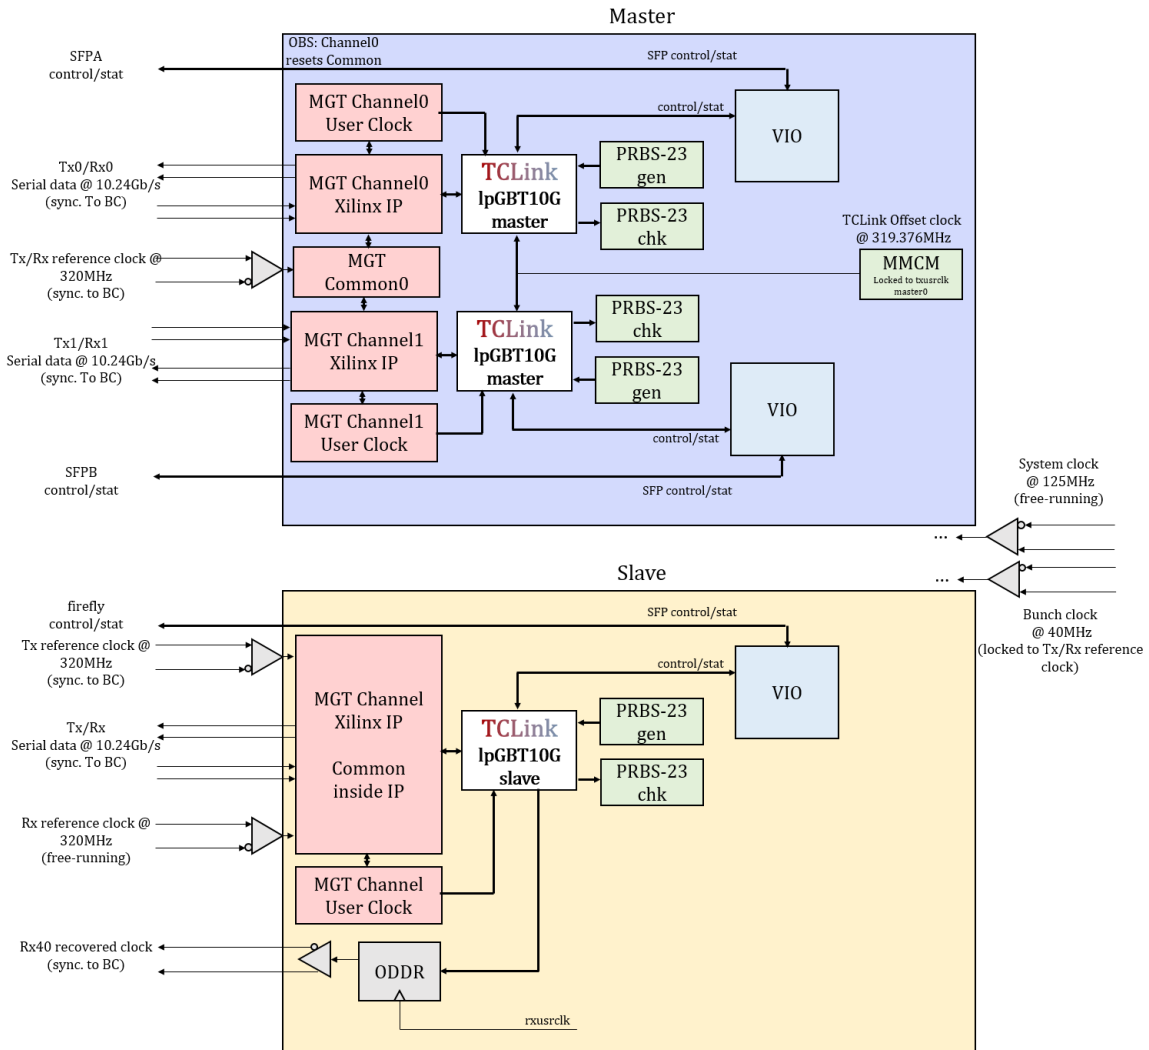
Master

OBS: Channel0 resets Common

SFPA control/stat

SFP control/stat

control/stat

MGT Channel0 User Clock

VIO

Tx0/Rx0 Serial data @ 10.24Gb/s (sync. To BC)

MGT Channel0 Xilinx IP

TCLink lpGBT10G master

PRBS-23 gen

PRBS-23 chk

TCLink Offset clock @ 319.376MHz

Tx/Rx reference clock @ 320MHz (sync. to BC)

MGT Common0

MMCM
Locked to txusrclk master0

Tx1/Rx1 Serial data @ 10.24Gb/s (sync. To BC)

MGT Channel1 Xilinx IP

TCLink lpGBT10G master

PRBS-23 chk

PRBS-23 gen

VIO

MGT Channel1 User Clock

control/stat

SFPB control/stat

SFP control/stat

System clock @ 125MHz (free-running)

...

...

Slave

Bunch clock @ 40MHz (locked to Tx/Rx reference clock)

firefly control/stat

SFP control/stat

Tx reference clock @ 320MHz (sync. to BC)

control/stat

VIO

MGT Channel Xilinx IP

Common inside IP

Tx/Rx Serial data @ 10.24Gb/s (sync. To BC)

TCLink lpGBT10G slave

PRBS-23 gen

PRBS-23 chk

Rx reference clock @ 320MHz (free-running)

MGT Channel User Clock

Rx40 recovered clock (sync. to BC)

ODDR

rxusrclk